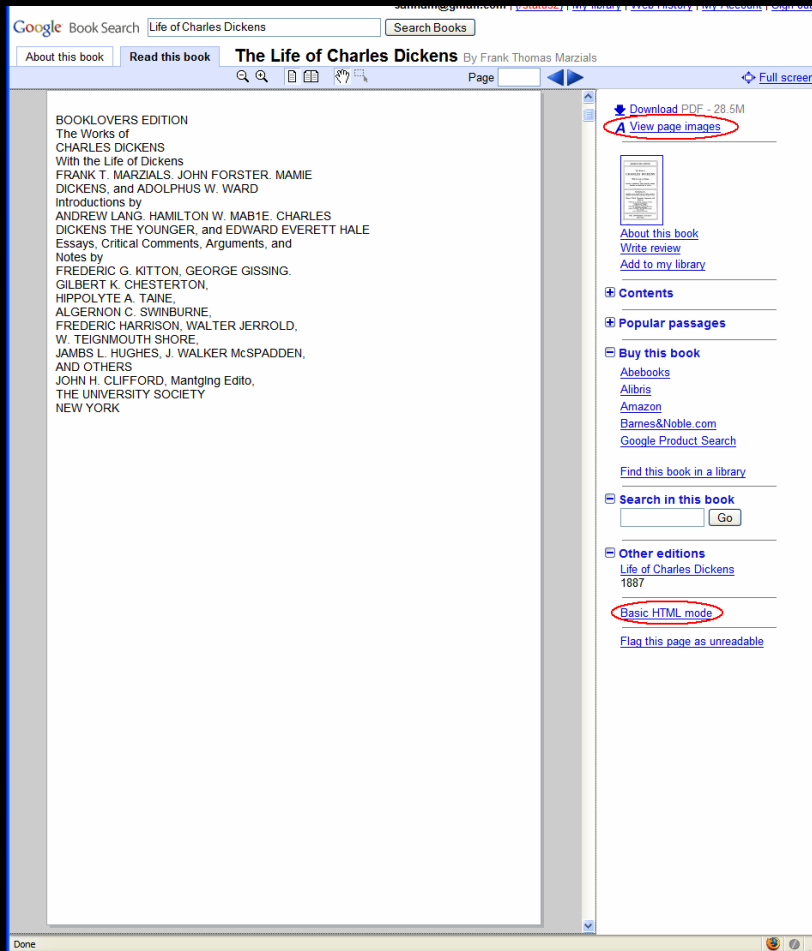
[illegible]@gmail.com | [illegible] | My library | Web History | My Account | Sign o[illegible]

Google Book Search Life of Charles Dickens Search Books

About this book Read this book The Life of Charles Dickens By Frank Thomas Marzials

Page

Full screen

BOOKLOVERS EDITION
The Works of
CHARLES DICKENS
With the Life of Dickens
FRANK T. MARZIALS. JOHN FORSTER. MAMIE DICKENS, and ADOLPHUS W. WARD
Introductions by
ANDREW LANG. HAMILTON W. MAB1E. CHARLES DICKENS THE YOUNGER, and EDWARD EVERETT HALE
Essays, Critical Comments, Arguments, and
Notes by
FREDERIC G. KITTON, GEORGE GISSING.
GILBERT K. CHESTERTON,
HIPPOLYTE A. TAINE,
ALGERNON C. SWINBURNE,
FREDERIC HARRISON, WALTER JERROLD,
W. TEIGNMOUTH SHORE,
JAMBS L. HUGHES, J. WALKER McSPADDEN,
AND OTHERS
JOHN H. CLIFFORD, Mantglng Edito,
THE UNIVERSITY SOCIETY
NEW YORK

Download PDF - 28.5M
View page images

About this book
Write review
Add to my library

Contents

Popular passages

Buy this book
Abebooks
Alibris
Amazon
Barnes&Noble.com
Google Product Search

Find this book in a library

Search in this book
Go

Other editions
Life of Charles Dickens
1887

Basic HTML mode

Flag this page as unreadable

Done